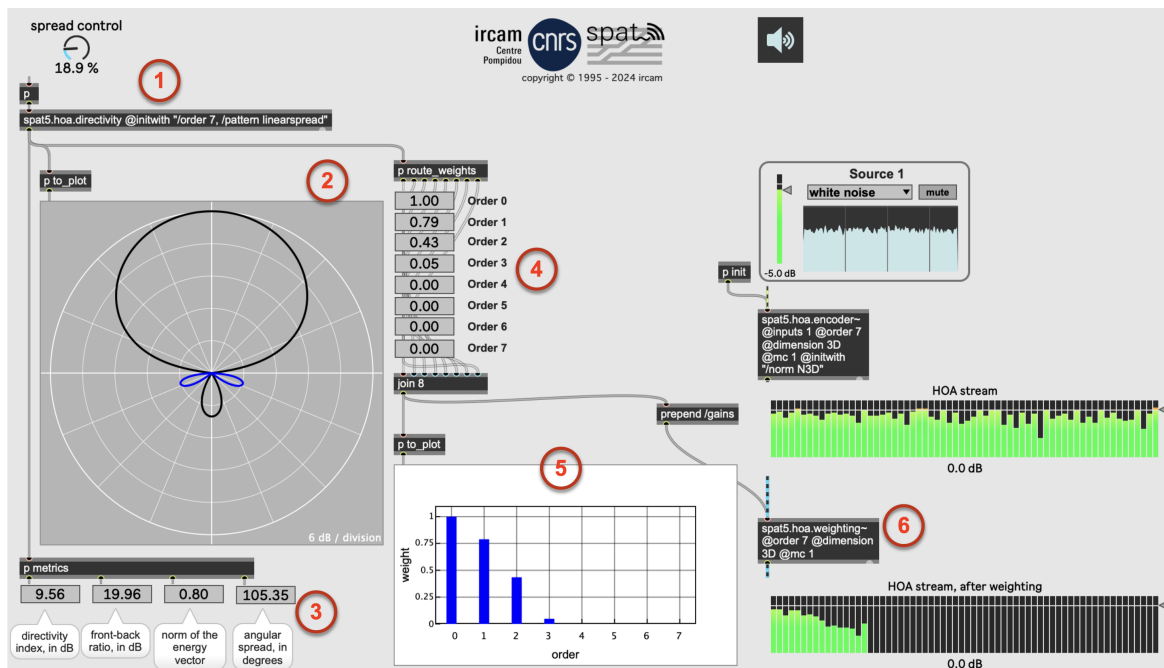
spread control
18.9 %

ircam
Centre Pompidou
cnrs
spat
copyright © 1995 - 2024 ircam

1
p
spat5.hoa.directivity @initwith "/order 7, /pattern linearspread"

p to_plot
2
6 dB / division

p route_weights
1.00 Order 0
0.79 Order 1
0.43 Order 2
0.05 Order 3
0.00 Order 4
0.00 Order 5
0.00 Order 6
0.00 Order 7
4
join 8

p to_plot
5
weight
1
0.75
0.5
0.25
0
0 1 2 3 4 5 6 7
order

prepend /gains

Source 1
white noise
mute
-5.0 dB
p init
spat5.hoa.encoder~ @inputs 1 @order 7 @dimension 3D @mc 1 @initwith "/norm N3D"

HOA stream
0.0 dB

spat5.hoa.weighting~ @order 7 @dimension 3D @mc 1
6

HOA stream, after weighting
0.0 dB

p metrics
9.56
19.96
0.80
105.35
3
directivity index, in dB
front-back ratio, in dB
norm of the energy vector
angular spread, in degrees